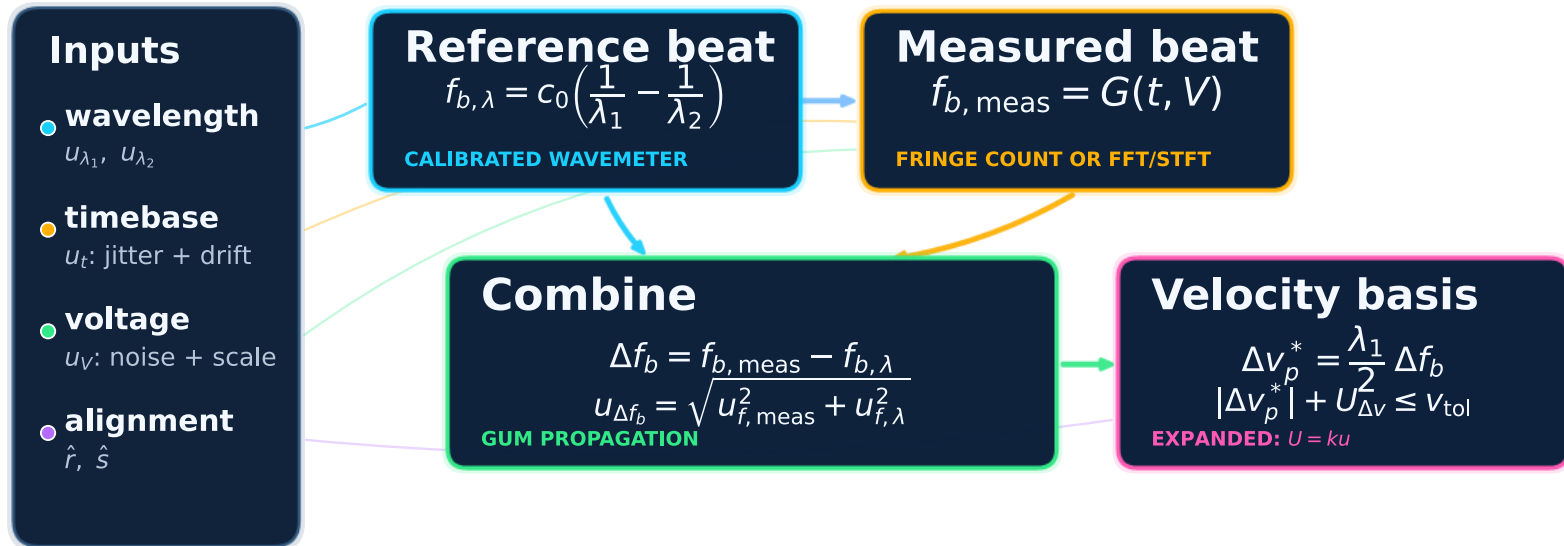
Inputs

wavelength
$u_{\lambda_1},\ u_{\lambda_2}$

timebase
$u_t$: jitter + drift

voltage
$u_V$: noise + scale

alignment
$\hat{r},\ \hat{s}$

Reference beat
$f_{b,\lambda} = c_0\left(\frac{1}{\lambda_1} - \frac{1}{\lambda_2}\right)$
CALIBRATED WAVEMETER

Measured beat
$f_{b,\mathrm{meas}} = G(t, V)$
FRINGE COUNT OR FFT/STFT

Combine
$\Delta f_b = f_{b,\mathrm{meas}} - f_{b,\lambda}$
$u_{\Delta f_b} = \sqrt{u_{f,\mathrm{meas}}^2 + u_{f,\lambda}^2}$
GUM PROPAGATION

Velocity basis
$\Delta v_p^* = \frac{\lambda_1}{2}\,\Delta f_b$
$|\Delta v_p^*| + U_{\Delta v} \leq v_{\mathrm{tol}}$
EXPANDED: $U = ku$